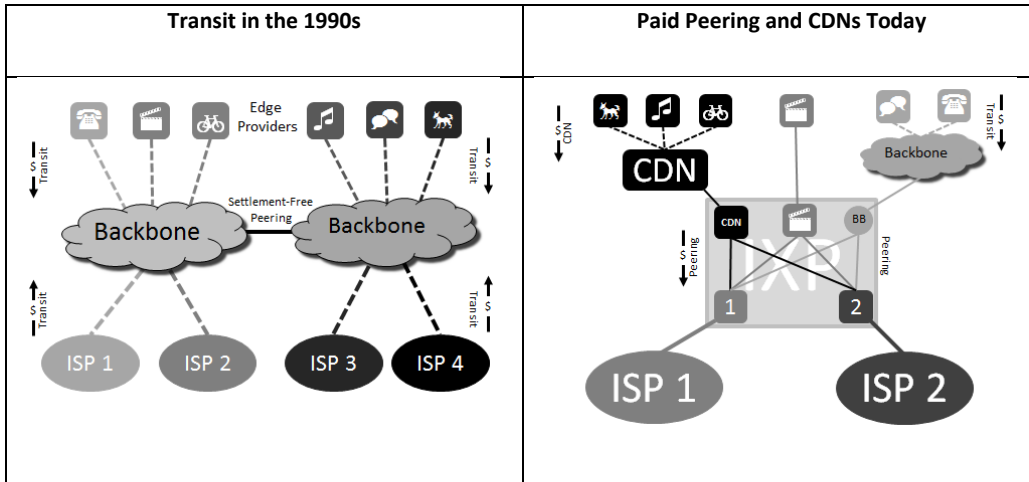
| Transit in the 1990s | Paid Peering and CDNs Today |
|---|---|
| Edge Providers<br>$ Transit<br>Transit $<br>Settlement-Free Peering<br>Backbone<br>Backbone<br>$ Transit<br>Transit $<br>ISP 1<br>ISP 2<br>ISP 3<br>ISP 4 | $ CDN<br>CDN<br>Transit $<br>Backbone<br>CDN<br>BB<br>IXP<br>$ Peering<br>Peering<br>1<br>2<br>ISP 1<br>ISP 2 |